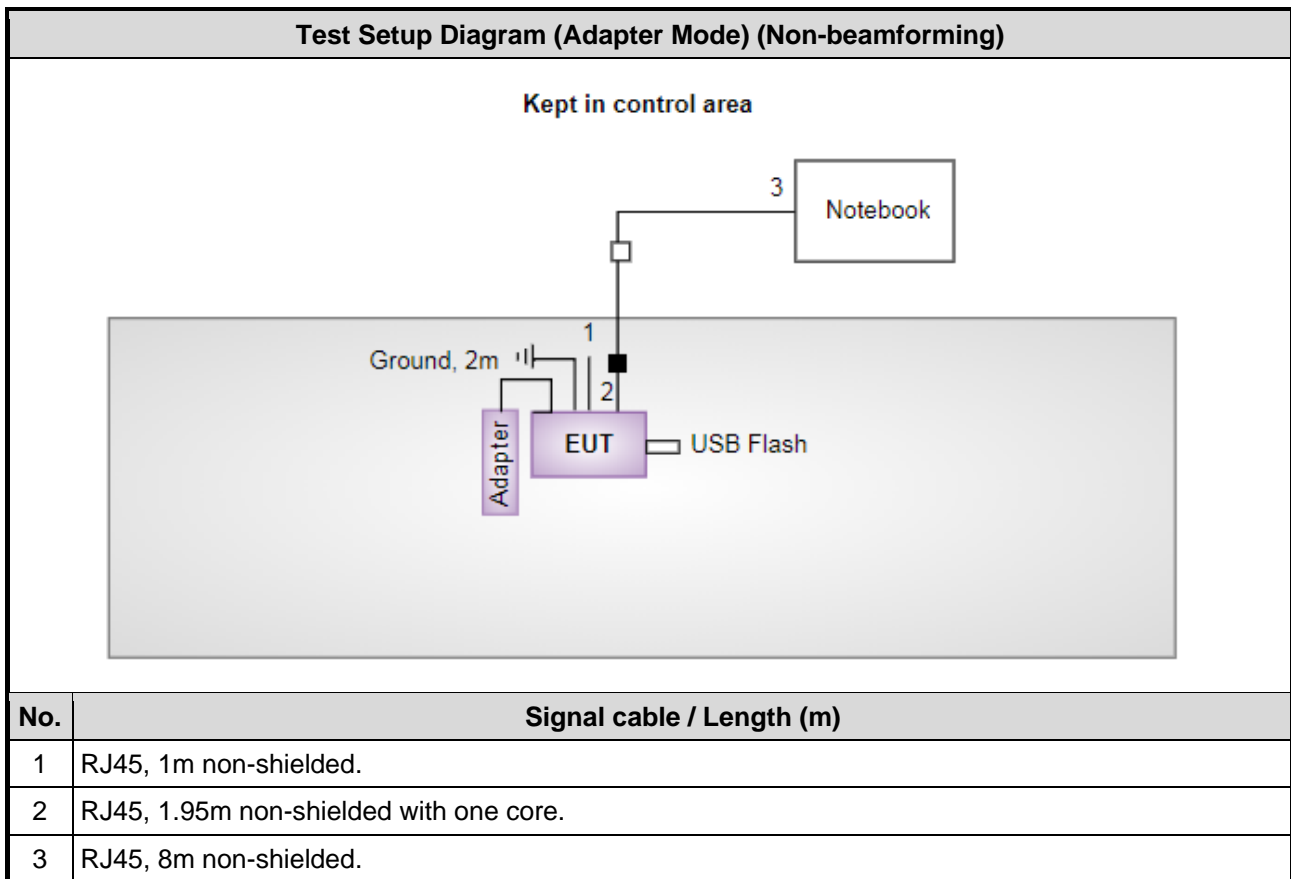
Test Setup Diagram (Adapter Mode) (Non-beamforming)

Kept in control area

3

Notebook

1

Ground, 2m

2

Adapter

EUT

USB Flash

| No. | Signal cable / Length (m) |
|---|---|
| 1 | RJ45, 1m non-shielded. |
| 2 | RJ45, 1.95m non-shielded with one core. |
| 3 | RJ45, 8m non-shielded. |